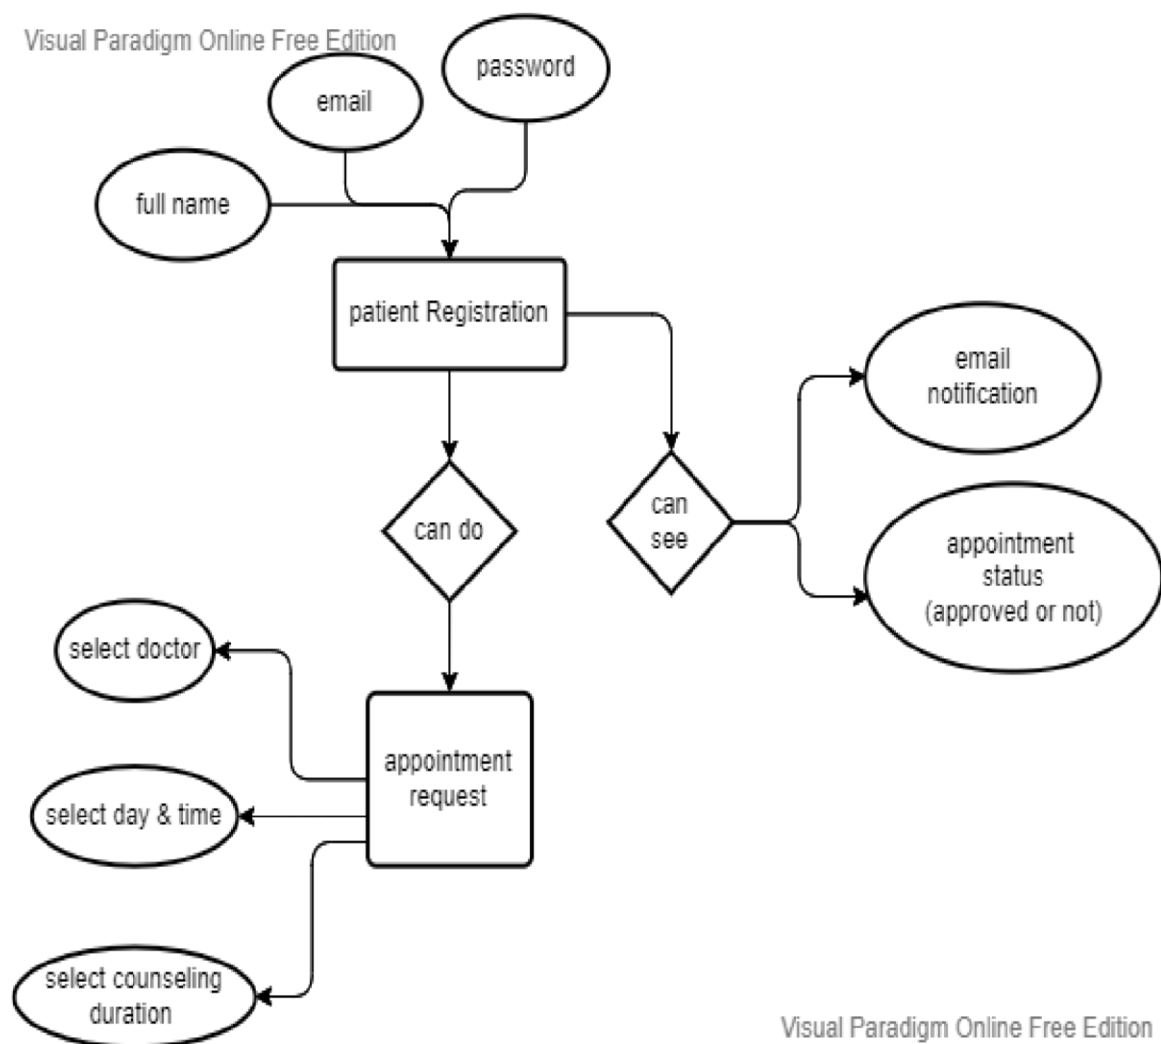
Visual Paradigm Online Free Edition

password

email

full name

patient Registration

email notification

can do

can see

appointment status (approved or not)

select doctor

appointment request

select day & time

select counseling duration

Visual Paradigm Online Free Edition